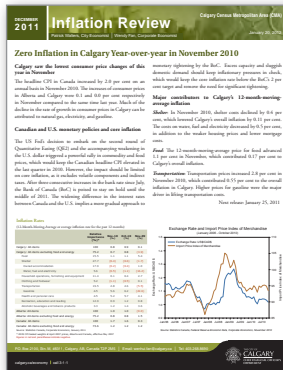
DECEMBER 2011 Inflation Review

Calgary Census Metropolitan Area (CMA)

Patrick Walters, City Economist | Wendy Fan, Corporate Economics

January 2011

Zero Inflation in Calgary Year-over-year in November 2010

Calgary saw the lowest consumer price changes of this year in November

The headline CPI in Canada increased by 2.0 per cent on an annual basis in November 2010. The increase of consumer prices in Alberta and Calgary were 0.1 and 0.0 per cent respectively in November compared to the same time last year. Much of the decline in the rate of growth in consumer prices in Calgary can be attributed to natural gas, electricity, and gasoline.

Canadian and U.S. monetary policies and core inflation

The US Fed's decision to embark on the second round of Quantitative Easing (QE2) and the accompanying weakening in the U.S. dollar triggered a powerful rally in commodity and food prices, which would keep the Canadian headline CPI elevated in the last quarter in 2010. However, the impact should be limited on core inflation, as it excludes volatile components and indirect taxes. After three consecutive increases in the bank rate since July, the Bank of Canada (BoC) is poised to stay on hold until the middle of 2011. The widening difference in the interest rate between Canada and the U.S. implies a more gradual approach to monetary tightening by the BoC. Excess capacity and sluggish domestic demand should keep inflationary pressures in check, which would keep the core inflation rate below the BoC's 2 per cent target and remove the need for significant tightening.

Major contributors to Calgary's 12-month-moving-average inflation

Shelter: In November 2010, shelter costs declined by 0.4 per cent, which lowered Calgary's overall inflation by 0.11 per cent. The costs on water, fuel and electricity decreased by 0.5 per cent, in addition to the weaker housing prices and lower mortgage costs.

Food: The 12-month-moving-average price for food advanced 1.1 per cent in November, which contributed 0.17 per cent to Calgary's overall inflation.

Transportation: Transportation prices increased 2.8 per cent in November 2010, which contributed 0.55 per cent to the overall inflation in Calgary. Higher prices for gasoline were the major driver to lifting transportation costs.

Next release: January 21, 2011

Inflation Rates

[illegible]

Exchange Rate and Import Price Index of Merchandise

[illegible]

P.O. Box 2100, Stn. M, #8311 | Calgary, AB, Canada T2P 2M5 | Tel: 403.268.8000 | Fax: 403.268.8000

calgary.ca/economy | call 3-1-1

CALGARY